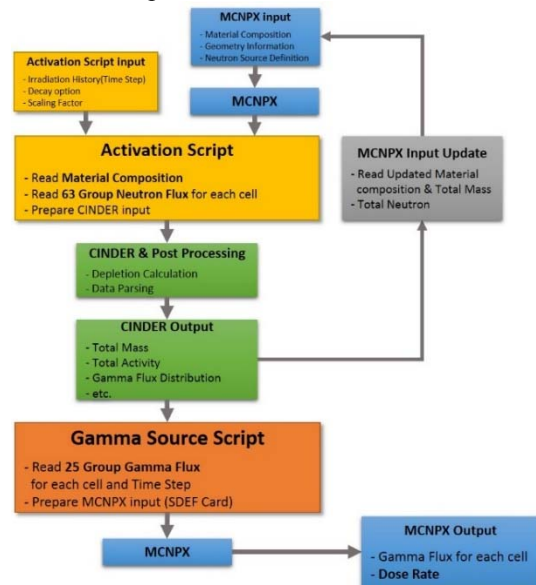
MCNPX input
- Material Composition
- Geometry Information
- Neutron Source Definition

Activation Script input
- Irradiation History(Time Step)
- Decay option
- Scaling Factor

MCNPX

Activation Script
- Read Material Composition
- Read 63 Group Neutron Flux for each cell
- Prepare CINDER input

MCNPX Input Update
- Read Updated Material composition & Total Mass
- Total Neutron

CINDER & Post Processing
- Depletion Calculation
- Data Parsing

CINDER Output
- Total Mass
- Total Activity
- Gamma Flux Distribution
- etc.

Gamma Source Script
- Read 25 Group Gamma Flux for each cell and Time Step
- Prepare MCNPX input (SDEF Card)

MCNPX

MCNPX Output
- Gamma Flux for each cell
- Dose Rate